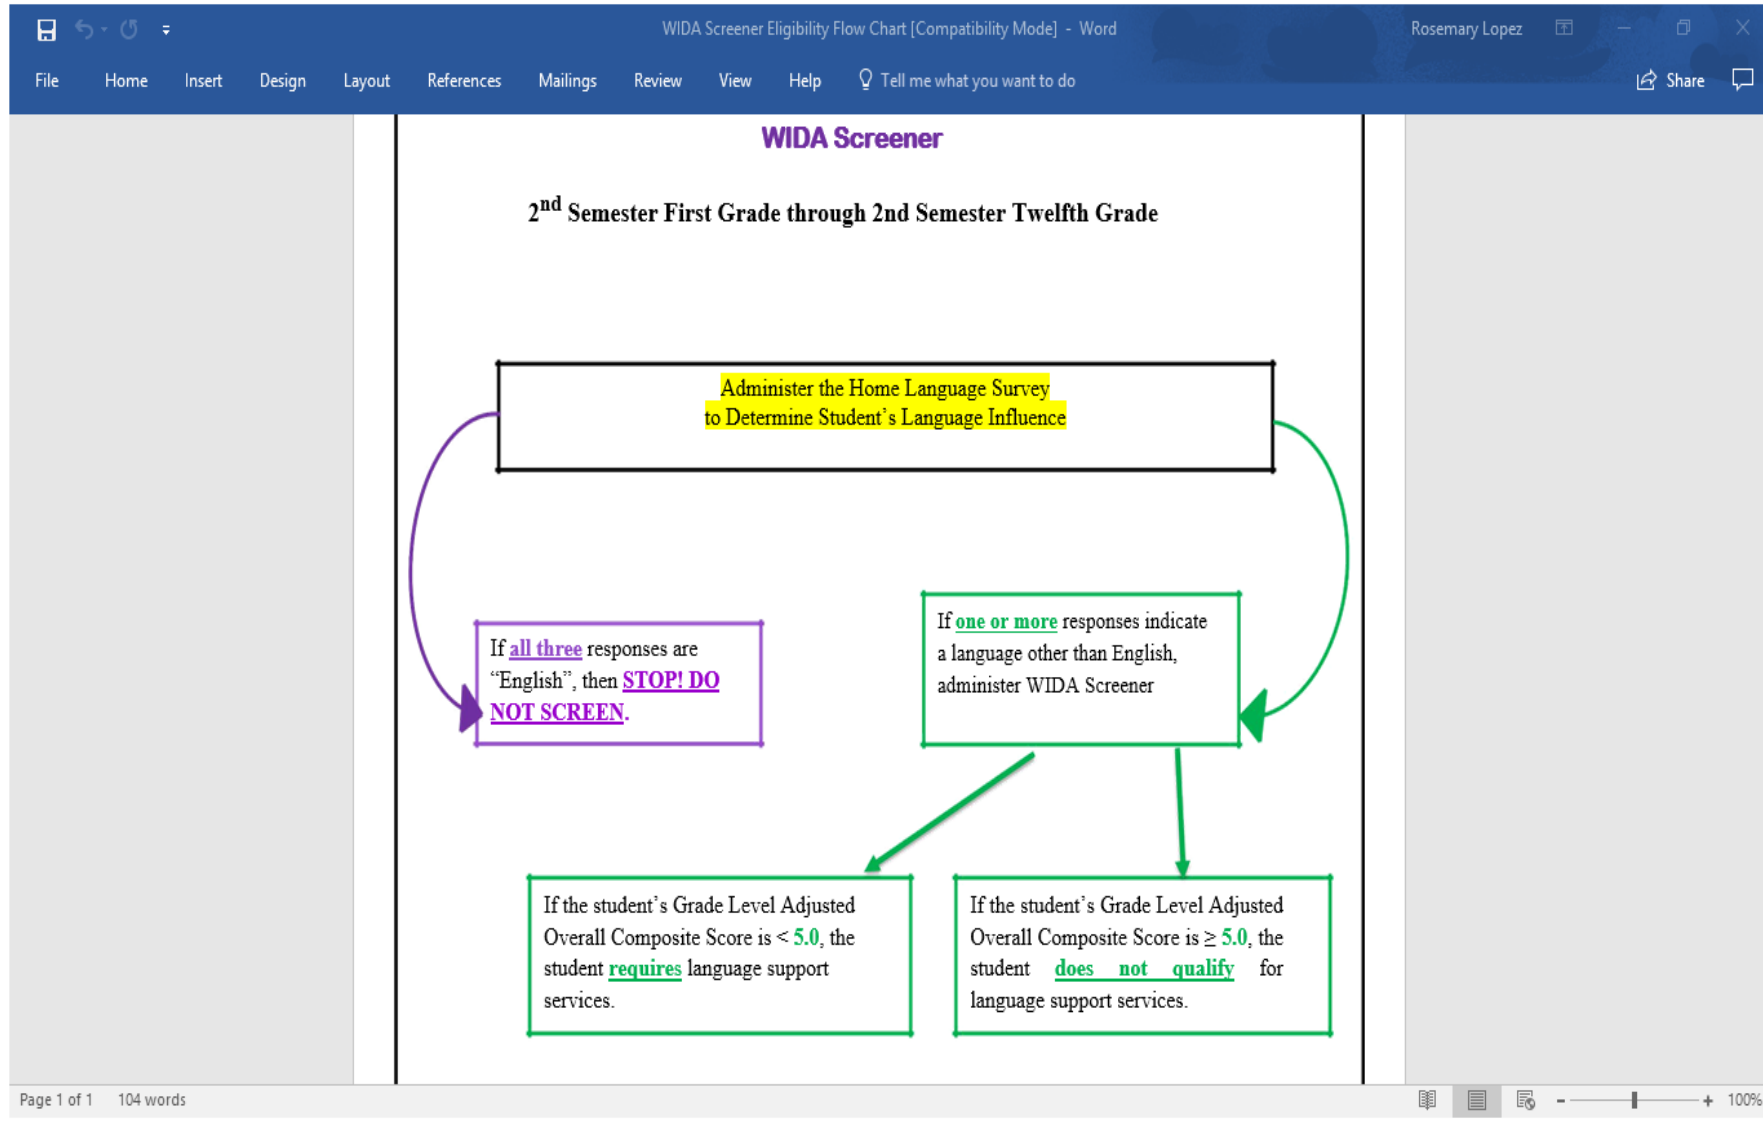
WIDA Screener Eligibility Flow Chart [Compatibility Mode] - Word

Rosemary Lopez

File Home Insert Design Layout References Mailings Review View Help Tell me what you want to do

Share

WIDA Screener

$2^{nd}$ Semester First Grade through 2nd Semester Twelfth Grade

Administer the Home Language Survey
to Determine Student's Language Influence

If all three responses are "English", then STOP! DO NOT SCREEN.

If one or more responses indicate a language other than English, administer WIDA Screener

If the student's Grade Level Adjusted Overall Composite Score is < 5.0, the student requires language support services.

If the student's Grade Level Adjusted Overall Composite Score is ≥ 5.0, the student does not qualify for language support services.

Page 1 of 1 104 words

100%